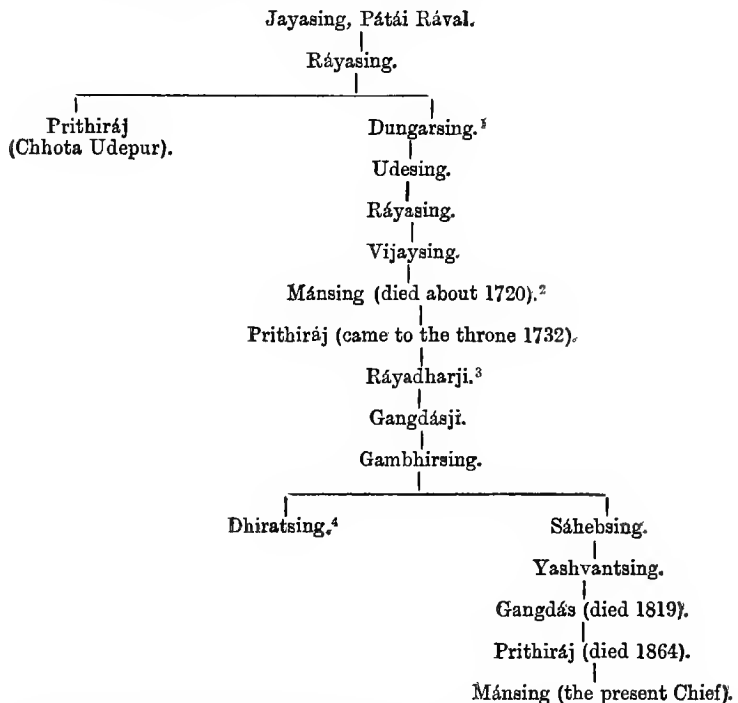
Jayasing, Pátái Rával.

Ráyasing.

Prithiráj (Chhota Udepur).

Dungarsing.$^1$

Udesing.

Ráyasing.

Vijaysing.

Mánsing (died about 1720).$^2$

Prithiráj (came to the throne 1732).

Ráyadharji.$^3$

Gangdásji.

Gambhirsing.

Dhiratsing.$^4$

Sáhebsing.

Yashvantsing.

Gangdás (died 1819).

Prithiráj (died 1864).

Mánsing (the present Chief).